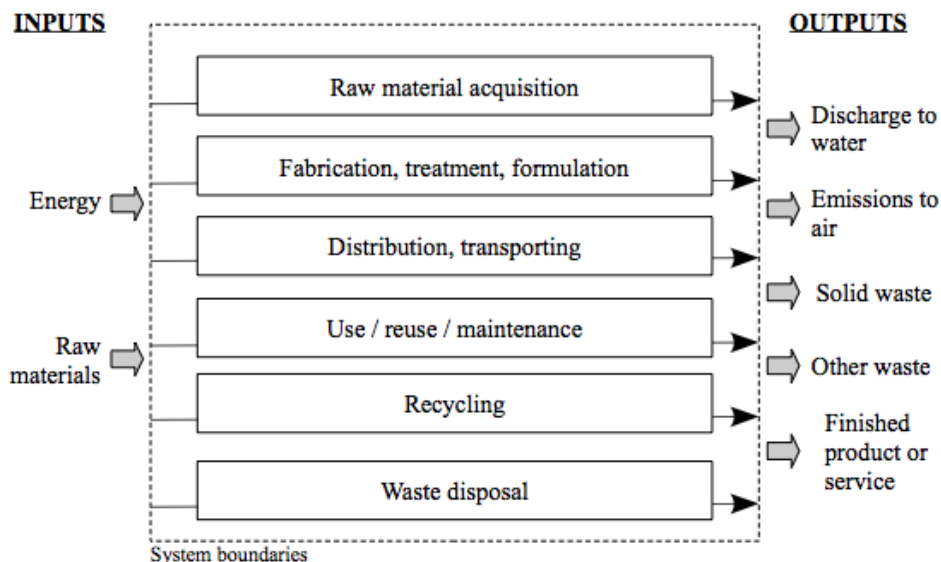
INPUTS

OUTPUTS

Raw material acquisition

Fabrication, treatment, formulation

Distribution, transporting

Use / reuse / maintenance

Recycling

Waste disposal

Energy

Raw materials

Discharge to water

Emissions to air

Solid waste

Other waste

Finished product or service

System boundaries